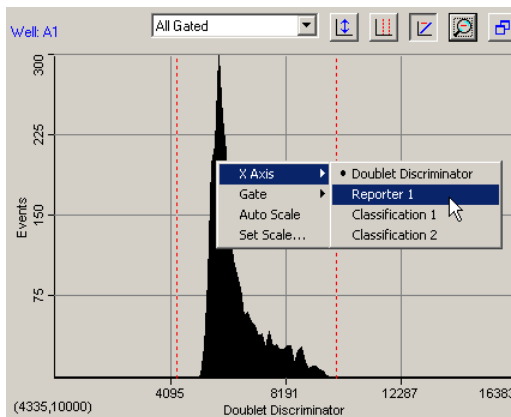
Well: A1

All Gated

300

225

150

75

Events

X Axis
Gate
Auto Scale
Set Scale...

• Doublet Discriminator
Reporter 1
Classification 1
Classification 2

4095

8191

12287

16383

(4335,10000)

Doublet Discriminator